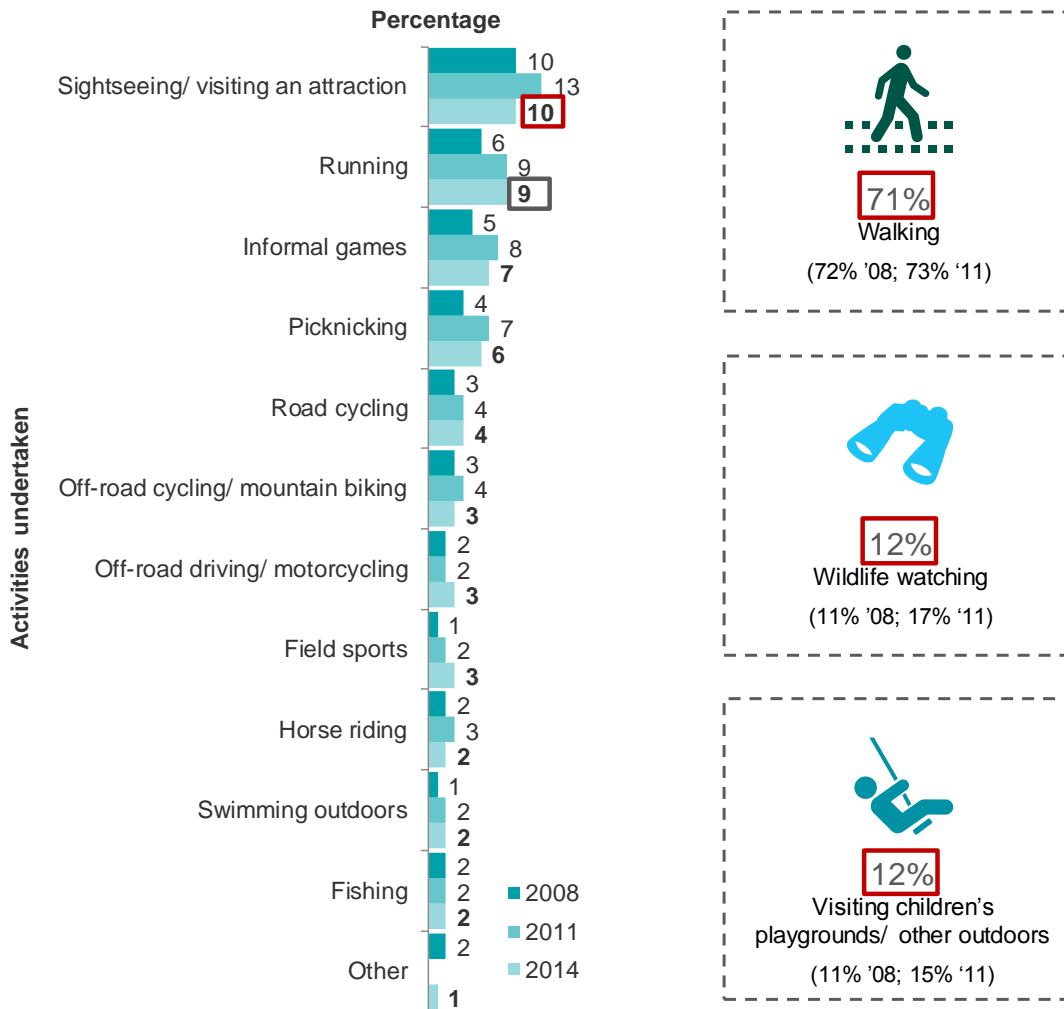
Percentage

Activities undertaken

| Activity | 2008 | 2011 | 2014 |
|---|---|---|---|
| Sightseeing/ visiting an attraction | 10 | 13 | 10 |
| Running | 6 | 9 | 9 |
| Informal games | 5 | 8 | 7 |
| Picknicking | 4 | 7 | 6 |
| Road cycling | 3 | 4 | 4 |
| Off-road cycling/ mountain biking | 3 | 4 | 3 |
| Off-road driving/ motorcycling | 2 | 2 | 3 |
| Field sports | 1 | 2 | 3 |
| Horse riding | 2 | 3 | 2 |
| Swimming outdoors | 1 | 2 | 2 |
| Fishing | 2 | 2 | 2 |
| Other | 2 | | 1 |

2008
2011
2014

71%
Walking
(72% '08; 73% '11)

12%
Wildlife watching
(11% '08; 17% '11)

12%
Visiting children's playgrounds/ other outdoors
(11% '08; 15% '11)